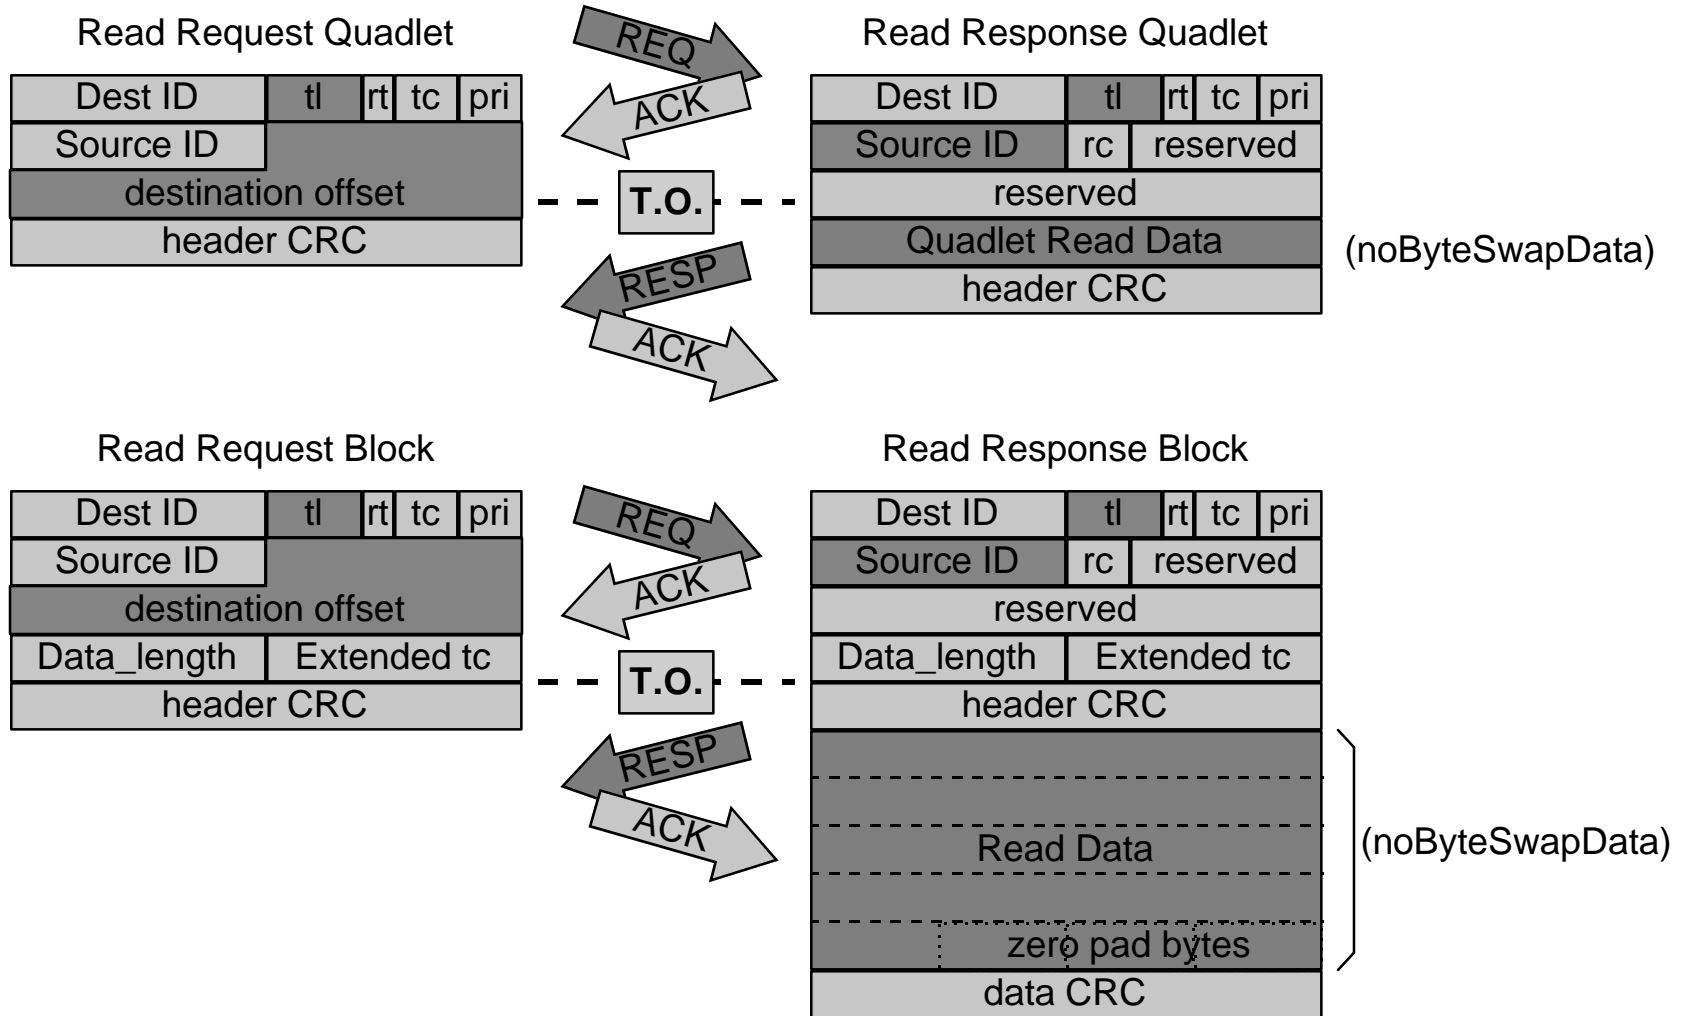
Read Request Quadlet

| Dest ID | tl | rt | tc | pri |
|---|---|---|---|---|
| Source ID | | | | |
| destination offset | | | | |
| header CRC | | | | |

REQ
ACK
T.O.
RESP
ACK

Read Response Quadlet

| Dest ID | tl | rt | tc | pri |
|---|---|---|---|---|
| Source ID | rc | reserved | | |
| reserved | | | | |
| Quadlet Read Data | | | | |
| header CRC | | | | |

(noByteSwapData)

Read Request Block

| Dest ID | tl | rt | tc | pri |
|---|---|---|---|---|
| Source ID | | | | |
| destination offset | | | | |
| Data_length | Extended tc | | | |
| header CRC | | | | |

REQ
ACK
T.O.
RESP
ACK

Read Response Block

| Dest ID | tl | rt | tc | pri |
|---|---|---|---|---|
| Source ID | rc | reserved | | |
| reserved | | | | |
| Data_length | Extended tc | | | |
| header CRC | | | | |
| Read Data | | | | |
| zero pad bytes | | | | |
| data CRC | | | | |

(noByteSwapData)